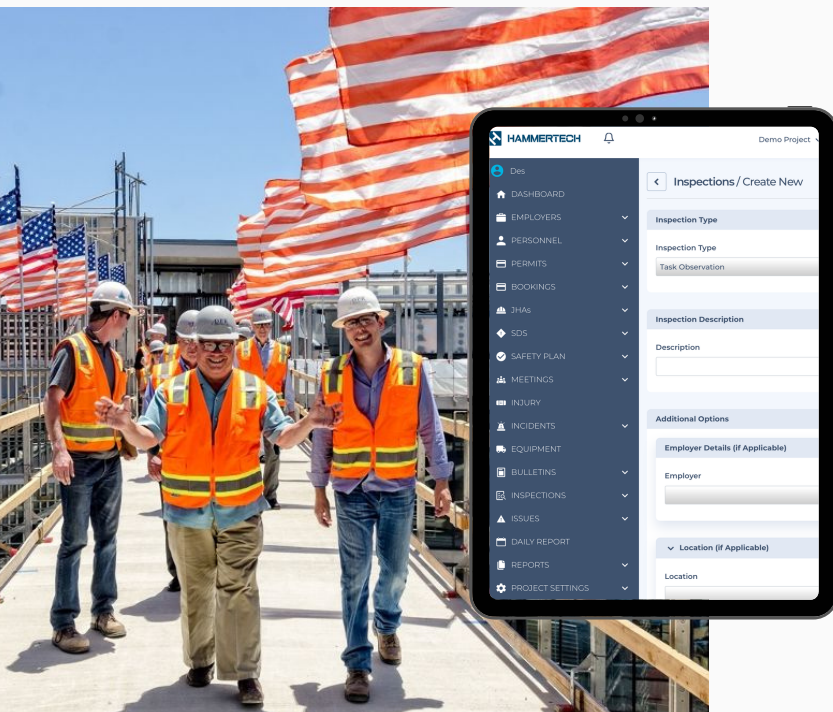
HAMMERTECH

Demo Project

Des
DASHBOARD
EMPLOYERS
PERSONNEL
PERMITS
BOOKINGS
JHAs
SDS
SAFETY PLAN
MEETINGS
INJURY
INCIDENTS
EQUIPMENT
BULLETINS
INSPECTIONS
ISSUES
DAILY REPORT
REPORTS
PROJECT SETTINGS

Inspections / Create New

Inspection Type

Inspection Type

Task Observation

Inspection Description

Description

Additional Options

Employer Details (if Applicable)

Employer

Location (if Applicable)

Location